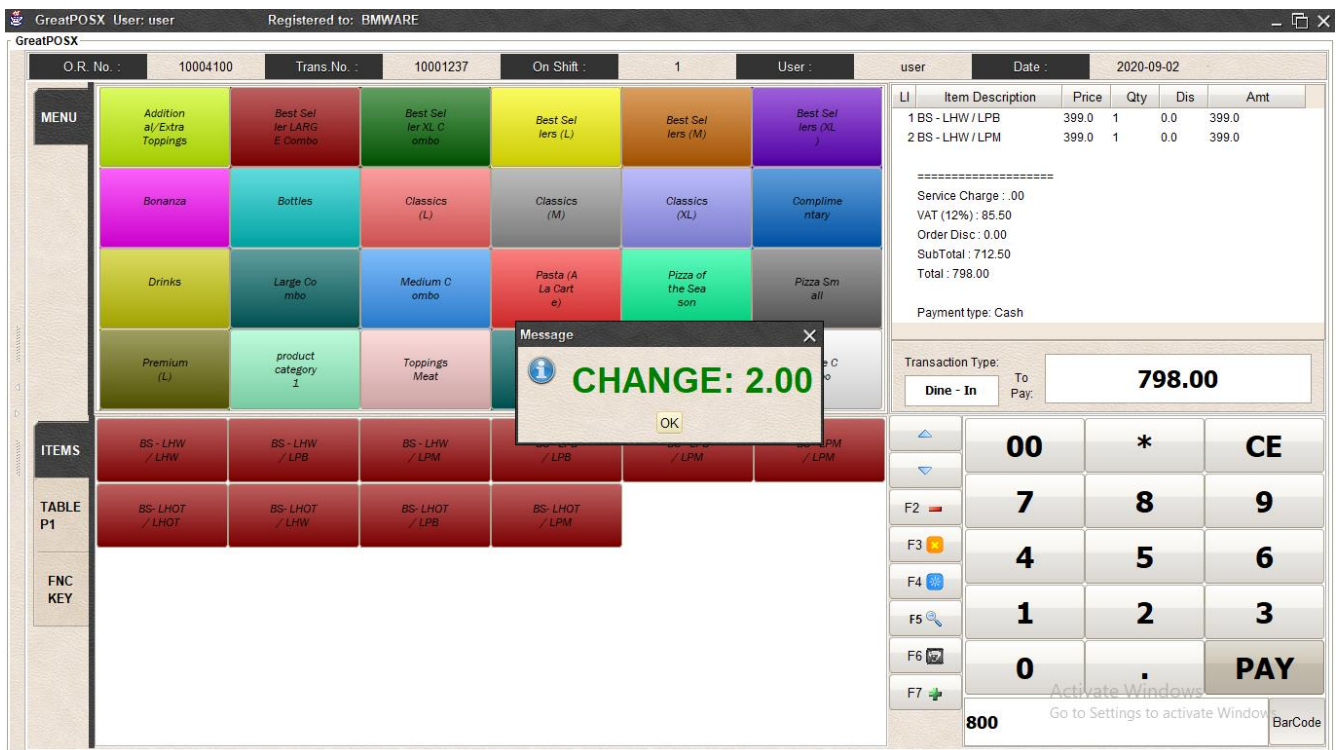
GreatPOSX User: user Registered to: BMWARE

GreatPOSX

O.R. No.: 10004100 Trans.No.: 10001237 On Shift: 1 User: user Date: 2020-09-02

MENU

Additional/Extra Toppings
Best Seller LARGE Combo
Best Seller XL Combo
Best Sellers (L)
Best Sellers (M)
Best Sellers (XL)

Bonanza
Bottles
Classics (L)
Classics (M)
Classics (XL)
Complimentary

Drinks
Large Combo
Medium Combo
Pasta (A La Carte)
Pizza of the Season
Pizza Small

Premium (L)
product category 1
Toppings Meat
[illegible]e C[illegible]o

| LI | Item Description | Price | Qty | Dis | Amt |
|---|---|---|---|---|---|
| 1 | BS - LHW / LPB | 399.0 | 1 | 0.0 | 399.0 |
| 2 | BS - LHW / LPM | 399.0 | 1 | 0.0 | 399.0 |

====================
Service Charge : .00
VAT (12%) : 85.50
Order Disc : 0.00
SubTotal : 712.50
Total : 798.00

Payment type: Cash

Message

CHANGE: 2.00

OK

Transaction Type:
Dine - In
To Pay:
798.00

ITEMS

TABLE P1

FNC KEY

BS - LHW / LHW
BS - LHW / LPB
BS - LHW / LPM
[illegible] / LPB
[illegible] / LPM
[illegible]PM / LPM

BS- LHOT / LHOT
BS- LHOT / LHW
BS- LHOT / LPB
BS- LHOT / LPM

F2
F3
F4
F5
F6
F7

00
*
CE
7
8
9
4
5
6
1
2
3
0
.
PAY

800

Activate Windows
Go to Settings to activate Windows

BarCode